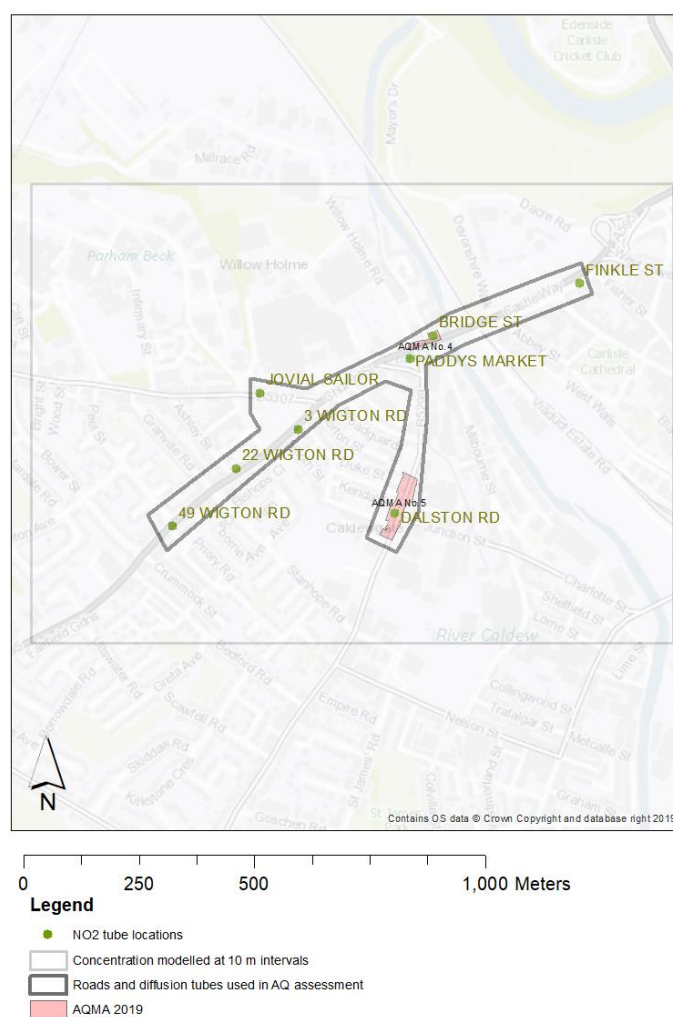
Edenside
Carlisle
Cricket Club

Millrace Rd
Mayors Dr
Willow Holme Rd
Devonshire Walk
Dacre Rd
Parham Beck
Willow Holme
FINKLE ST
Fisher St
BRIDGE ST
AQMA No.4
PADDYS MARKET
Abbey St
Carlisle Cathedral
West Walls
Infirmary St
JOVIAL SAILOR
B5307
3 WIGTON RD
Viaduct Estate Rd
Milbourne St
Ashley St
Bright St
Wood St
Granville Rd
Bower St
22 WIGTON RD
AQMA No.5
DALSTON RD
49 WIGTON RD
Caldew
Junction St
Priory Rd
Dorne Ave
Stanhope Rd
Charlotte St
Shaddongate
Crummock St
Lorne St
Fairfield Gdns
River Caldew
Greta Ave
Bedford Rd
Ullswater Rd
Scawfell Rd
Empire Rd
Collingwood St
Trafalgar St
Nelson St
Metcalfe St
Lime St
Skiddaw Rd
Kirkstone Cres
St James Rd
Graham St
Goschen Rd
N
Contains OS data © Crown Copyright and database right 2019

0 250 500 1,000 Meters

Legend
NO2 tube locations
Concentration modelled at 10 m intervals
Roads and diffusion tubes used in AQ assessment
AQMA 2019